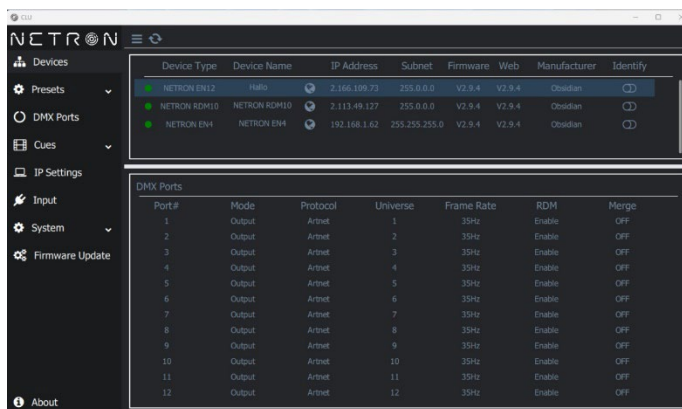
CLU

NETRON

Devices
Presets
DMX Ports
Cues
IP Settings
Input
System
Firmware Update
About

| Device Type | Device Name | IP Address | Subnet | Firmware | Web | Manufacturer | Identify |
|---|---|---|---|---|---|---|---|
| NETRON EN12 | Hallo | 2.166.109.73 | 255.0.0.0 | V2.9.4 | V2.9.4 | Obsidian | |
| NETRON RDM10 | NETRON RDM10 | 2.113.49.127 | 255.0.0.0 | V2.9.4 | V2.9.4 | Obsidian | |
| NETRON EN4 | NETRON EN4 | 192.168.1.62 | 255.255.255.0 | V2.9.4 | V2.9.4 | Obsidian | |

DMX Ports

| Port# | Mode | Protocol | Universe | Frame Rate | RDM | Merge |
|---|---|---|---|---|---|---|
| 1 | Output | Artnet | 1 | 35Hz | Enable | OFF |
| 2 | Output | Artnet | 2 | 35Hz | Enable | OFF |
| 3 | Output | Artnet | 3 | 35Hz | Enable | OFF |
| 4 | Output | Artnet | 4 | 35Hz | Enable | OFF |
| 5 | Output | Artnet | 5 | 35Hz | Enable | OFF |
| 6 | Output | Artnet | 6 | 35Hz | Enable | OFF |
| 7 | Output | Artnet | 7 | 35Hz | Enable | OFF |
| 8 | Output | Artnet | 8 | 35Hz | Enable | OFF |
| 9 | Output | Artnet | 9 | 35Hz | Enable | OFF |
| 10 | Output | Artnet | 10 | 35Hz | Enable | OFF |
| 11 | Output | Artnet | 11 | 35Hz | Enable | OFF |
| 12 | Output | Artnet | 12 | 35Hz | Enable | OFF |